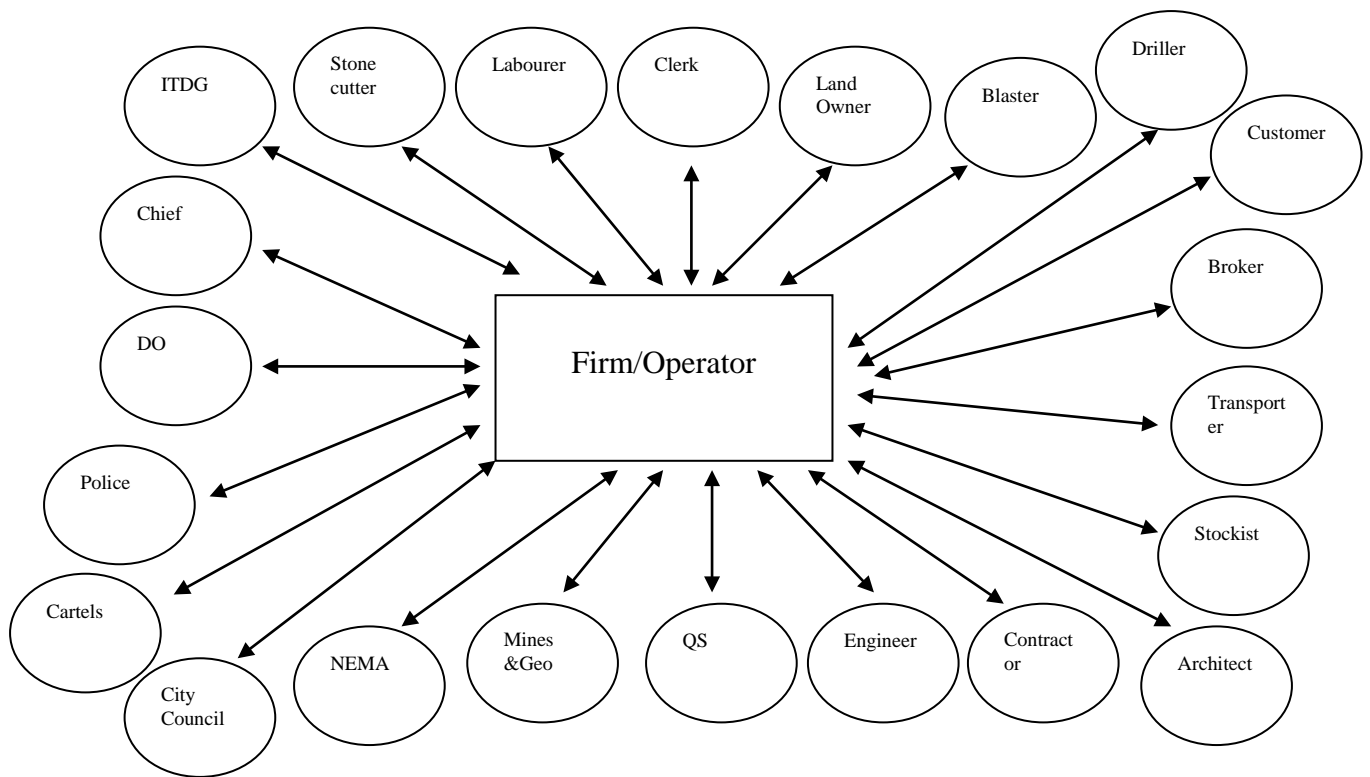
ITDG

Stone cutter

Labourer

Clerk

Land Owner

Blaster

Driller

Customer

Chief

Broker

DO

Firm/Operator

Transporter

Police

Stockist

Cartels

City Council

NEMA

Mines &Geo

QS

Engineer

Contractor

Architect